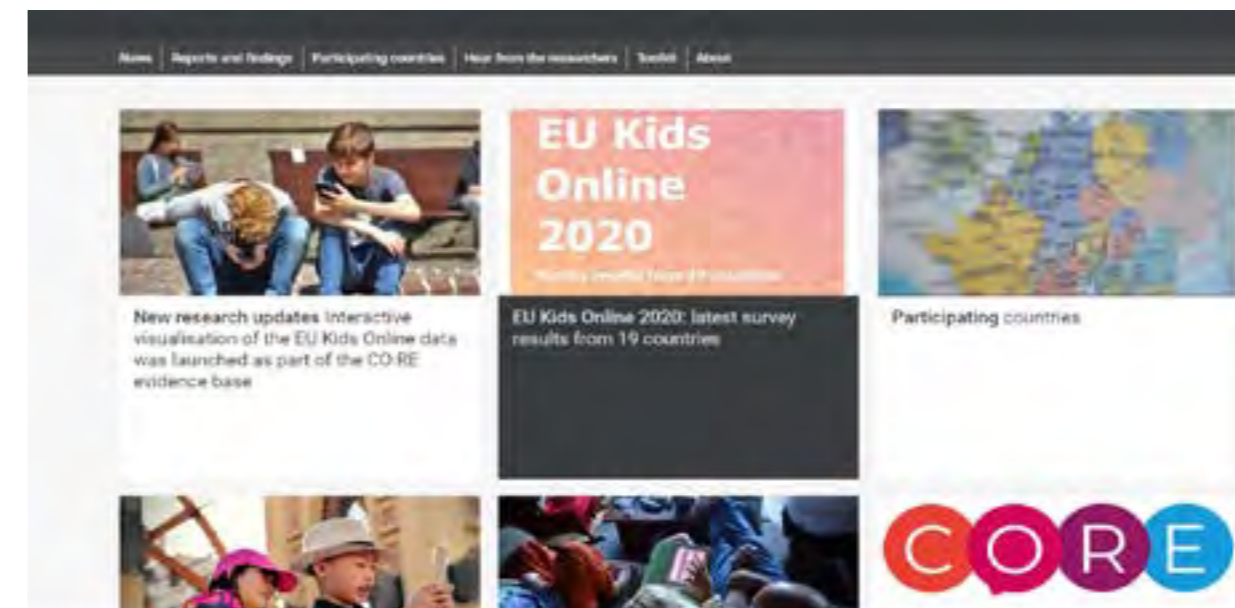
News | Reports and findings | Participating countries | Hear from the researchers | Toolkit | About

EU Kids Online 2020

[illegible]

New research updates Interactive visualisation of the EU Kids Online data was launched as part of the CO:RE evidence base

EU Kids Online 2020: latest survey results from 19 countries

Participating countries

CORE